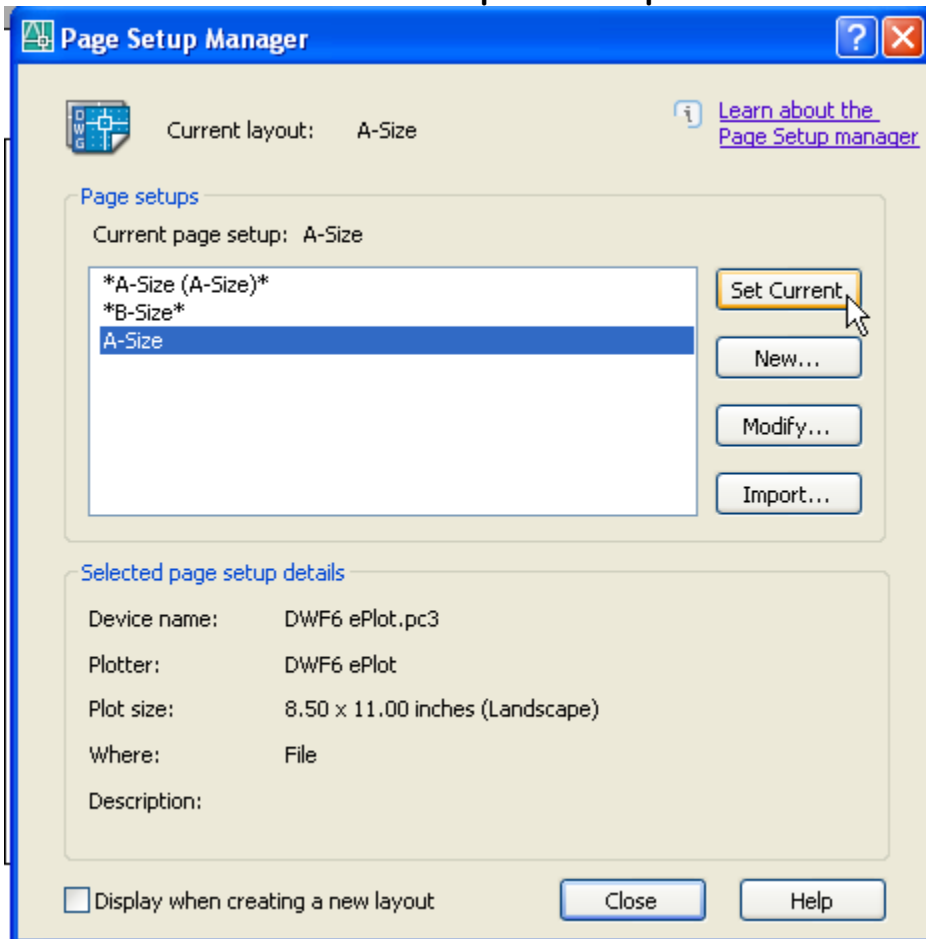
Page Setup Manager

?

DWG

Current layout: A-Size

Learn about the Page Setup manager

Page setups

Current page setup: A-Size

*A-Size (A-Size)*
*B-Size*
A-Size

Set Current

New...

Modify...

Import...

Selected page setup details

| | |
|---|---|
| Device name: | DWF6 ePlot.pc3 |
| Plotter: | DWF6 ePlot |
| Plot size: | 8.50 x 11.00 inches (Landscape) |
| Where: | File |
| Description: | |

Display when creating a new layout

Close

Help